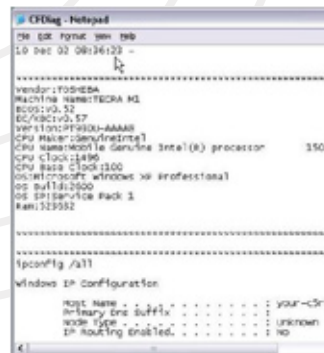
CFDiag - Notepad

File Edit Format View Help

10 Dec 02 08:36:23 -

**************************************************

Vendor:TOSHIBA
Machine Name:TECRA M1
BIOS:V0.52
EC/KBC:V0.57
Version:PT930U-AAAAR
CPU Maker:GenuineIntel
CPU Name:Mobile Genuine Intel(R) processor 150
CPU Clock:1496
CPU Base Clock:100
OS:Microsoft Windows XP Professional
OS Build:2600
OS SP:Service Pack 1
Ram:523552

**************************************************

**************************************************

ipconfig /all

Windows IP Configuration

Host Name . . . . . . . . . . . . : your-c5r
Primary Dns Suffix . . . . . . . :
Node Type . . . . . . . . . . . . : Unknown
IP Routing Enabled. . . . . . . . : No